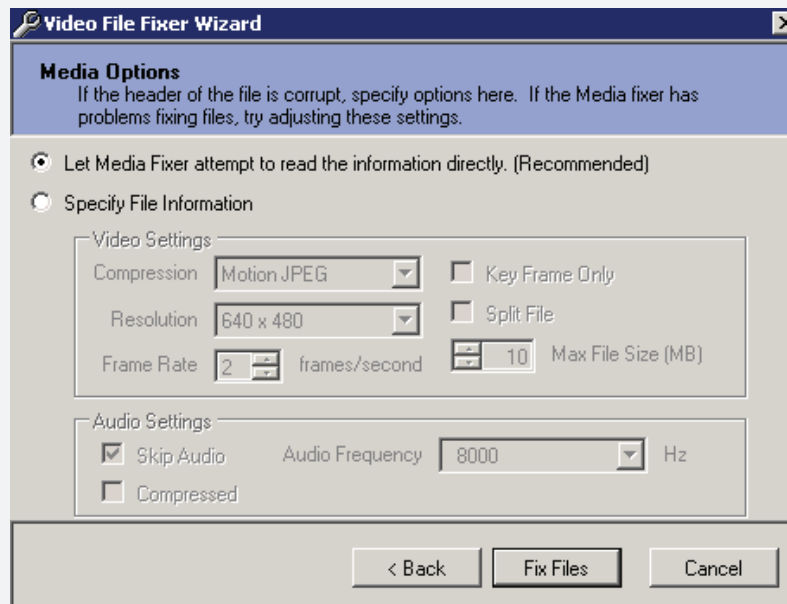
Video File Fixer Wizard

Media Options
If the header of the file is corrupt, specify options here. If the Media fixer has problems fixing files, try adjusting these settings.

Let Media Fixer attempt to read the information directly. (Recommended)

Specify File Information

Video Settings

Compression Motion JPEG

Key Frame Only

Resolution 640 x 480

Split File

Frame Rate 2 frames/second

10 Max File Size (MB)

Audio Settings

Skip Audio

Audio Frequency 8000 Hz

Compressed

< Back

Fix Files

Cancel